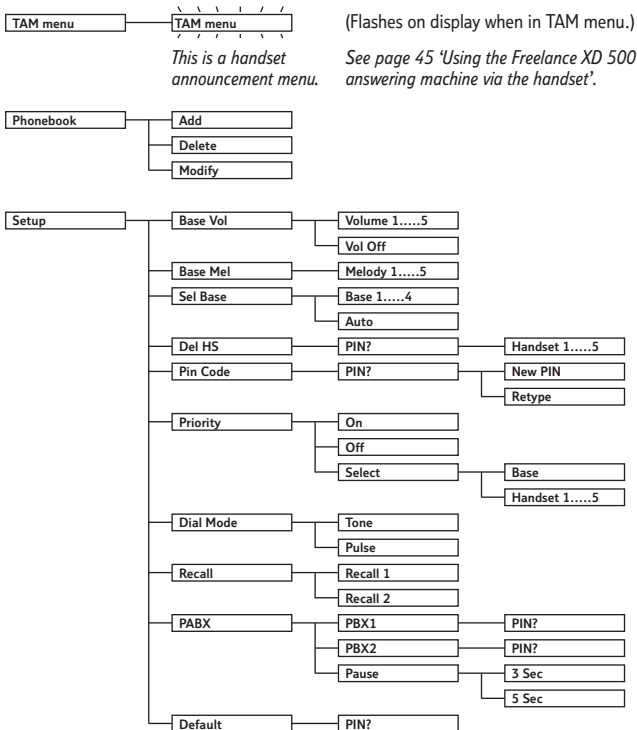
TAM menu
TAM menu
(Flashes on display when in TAM menu.)
This is a handset announcement menu.
See page 45 'Using the Freelance XD 500 answering machine via the handset'.

Phonebook
Add
Delete
Modify

Setup
Base Vol
Volume 1.....5
Vol Off
Base Mel
Melody 1.....5
Sel Base
Base 1.....4
Auto
Del HS
PIN?
Handset 1.....5
Pin Code
PIN?
New PIN
Retype
Priority
On
Off
Select
Base
Handset 1.....5
Dial Mode
Tone
Pulse
Recall
Recall 1
Recall 2
PABX
PBX1
PIN?
PBX2
PIN?
Pause
3 Sec
5 Sec
Default
PIN?